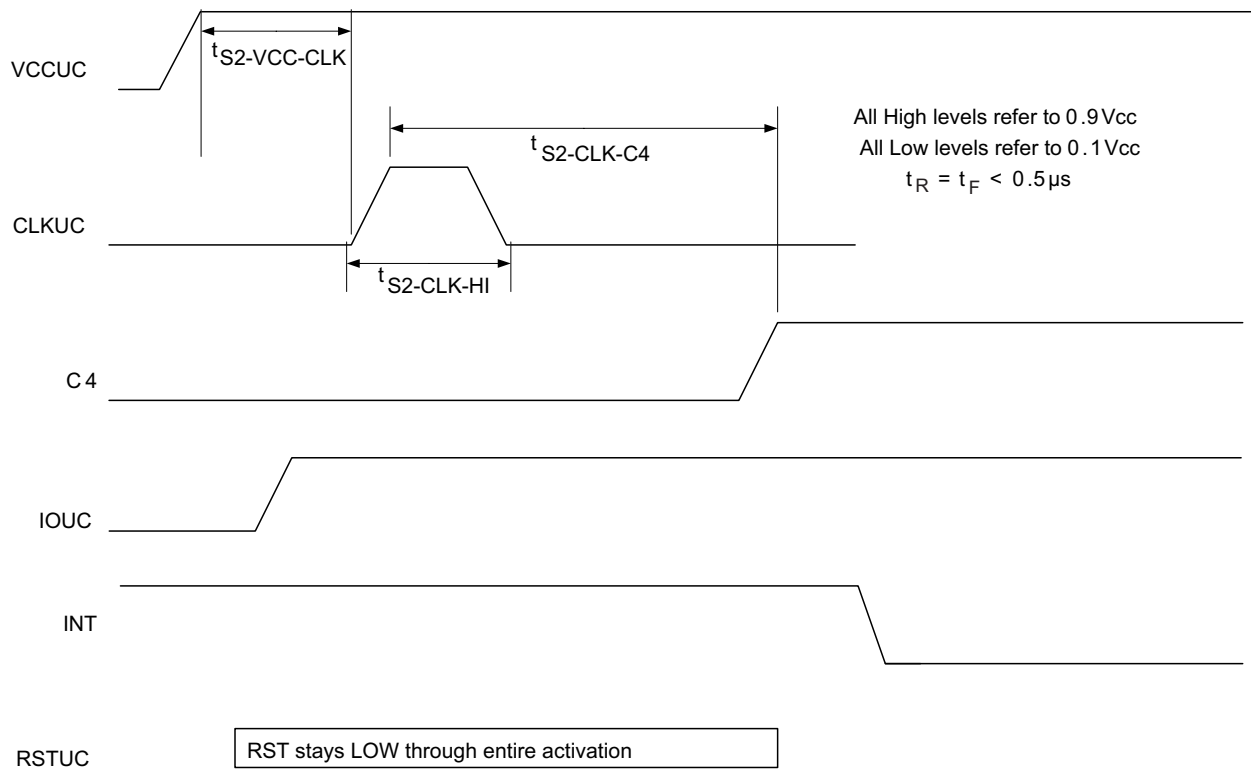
$t_{S2\text{-}VCC\text{-}CLK}$

VCCUC

$t_{S2\text{-}CLK\text{-}C4}$

All High levels refer to 0.9Vcc
All Low levels refer to 0.1Vcc
$t_R = t_F < 0.5\mu s$

CLKUC

$t_{S2\text{-}CLK\text{-}HI}$

C4

IOUC

INT

RSTUC

RST stays LOW through entire activation